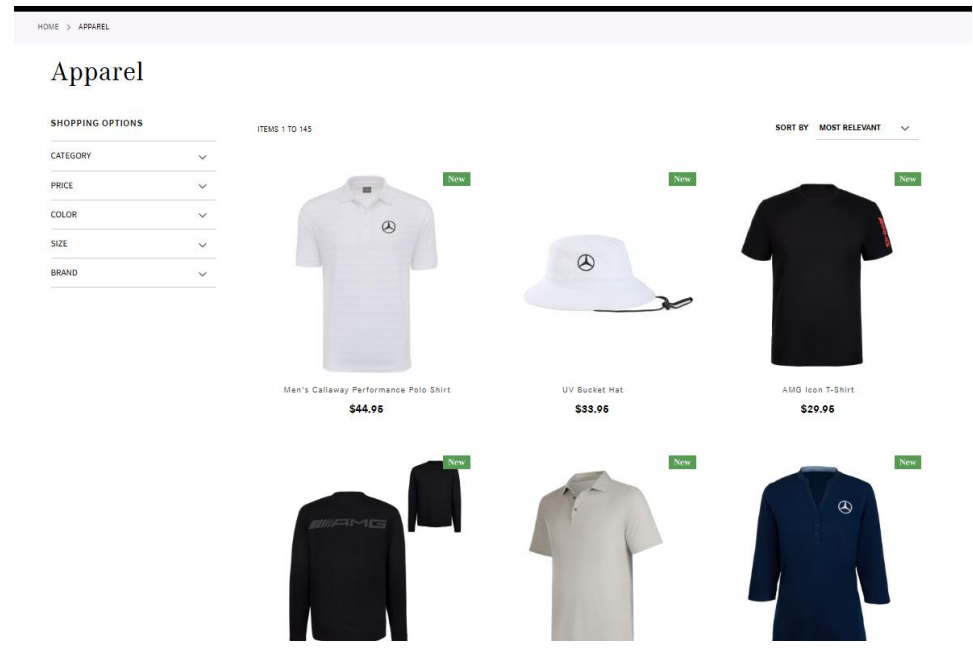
HOME > APPAREL

Apparel

SHOPPING OPTIONS

CATEGORY

PRICE

COLOR

SIZE

BRAND

ITEMS 1 TO 145

SORT BY MOST RELEVANT

New

Men's Callaway Performance Polo Shirt

$44.95

New

UV Bucket Hat

$33.95

New

AMG Icon T-Shirt

$29.95

New

AMG

New

New